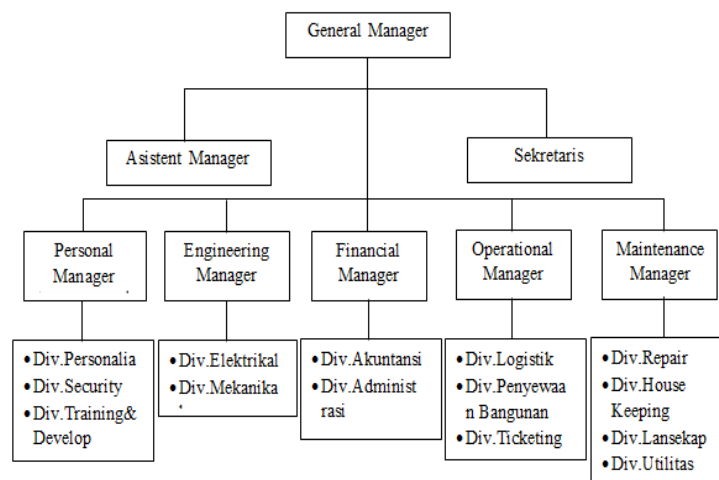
General Manager

Asistent Manager

Sekretaris

Personal Manager

Engineering Manager

Financial Manager

Operational Manager

Maintenance Manager

• Div.Personalia
• Div.Security
• Div.Training& Develop

• Div.Elektrikal
• Div.Mekanika

• Div.Akuntansi
• Div.Administ rasi

• Div.Logistik
• Div.Penyewaa n Bangunan
• Div.Ticketing

• Div.Repair
• Div.House Keeping
• Div.Lansekap
• Div.Utilitas